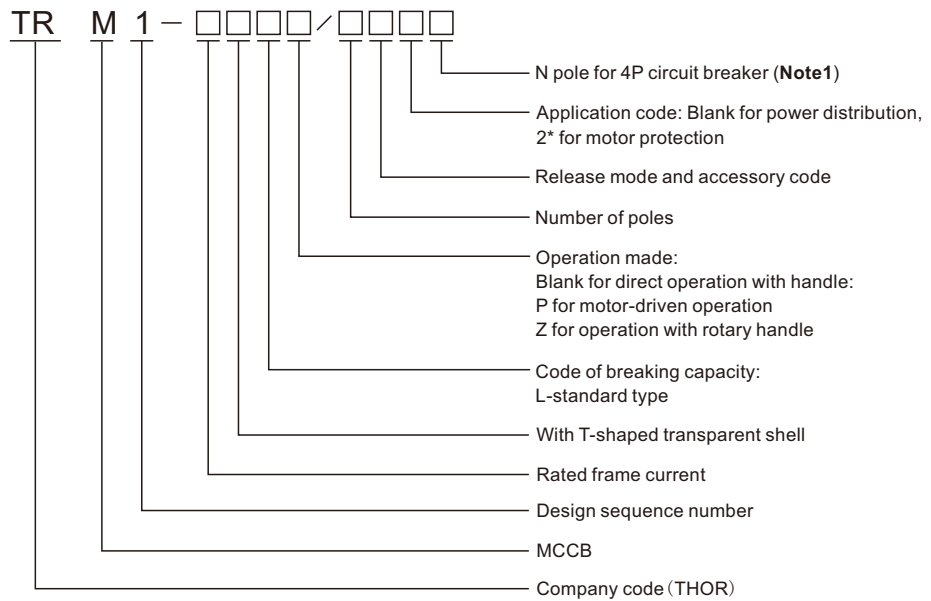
TR M 1 − □□□□ / □□□□

N pole for 4P circuit breaker (**Note1**)

Application code: Blank for power distribution, 2* for motor protection

Release mode and accessory code

Number of poles

Operation made:
Blank for direct operation with handle:
P for motor-driven operation
Z for operation with rotary handle

Code of breaking capacity:
L-standard type

With T-shaped transparent shell

Rated frame current

Design sequence number

MCCB

Company code (THOR)